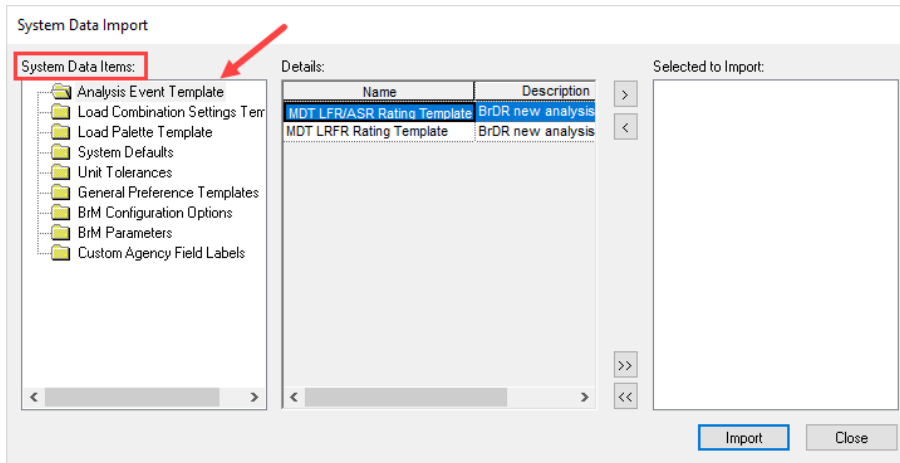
System Data Import

System Data Items:

Analysis Event Template
Load Combination Settings Tem
Load Palette Template
System Defaults
Unit Tolerances
General Preference Templates
BrM Configuration Options
BrM Parameters
Custom Agency Field Labels

Details:

| Name | Description |
|---|---|
| MDT LFR/ASR Rating Template | BrDR new analysis |
| MDT LRFR Rating Template | BrDR new analysis |

>
<
>>
<<

Selected to Import:

Import
Close